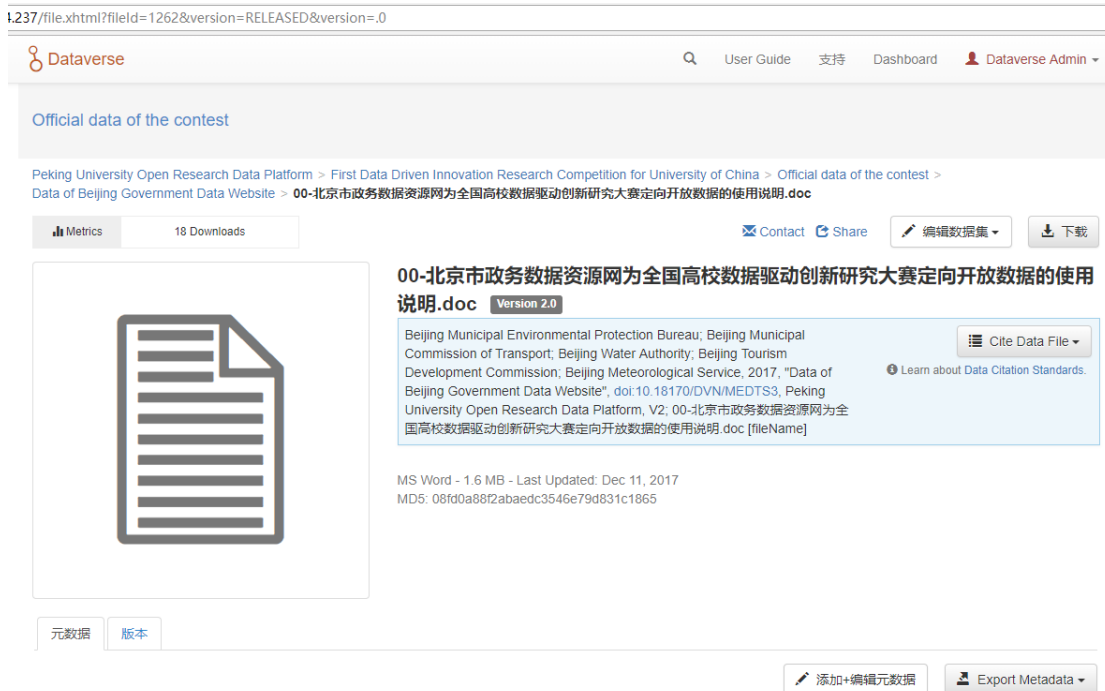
4.237/file.xhtml?fileId=1262&version=RELEASED&version=.0

Dataverse

User Guide 支持 Dashboard Dataverse Admin

Official data of the contest

Peking University Open Research Data Platform > First Data Driven Innovation Research Competition for University of China > Official data of the contest > Data of Beijing Government Data Website > 00-北京市政务数据资源网为全国高校数据驱动创新研究大赛定向开放数据的使用说明.doc

Metrics 18 Downloads

Contact Share 编辑数据集 下载

00-北京市政务数据资源网为全国高校数据驱动创新研究大赛定向开放数据的使用说明.doc Version 2.0

Beijing Municipal Environmental Protection Bureau; Beijing Municipal Commission of Transport; Beijing Water Authority; Beijing Tourism Development Commission; Beijing Meteorological Service, 2017, "Data of Beijing Government Data Website", doi:10.18170/DVN/MEDTS3, Peking University Open Research Data Platform, V2; 00-北京市政务数据资源网为全国高校数据驱动创新研究大赛定向开放数据的使用说明.doc [fileName]

Cite Data File

Learn about Data Citation Standards.

MS Word - 1.6 MB - Last Updated: Dec 11, 2017
MD5: 08fd0a88f2abaedc3546e79d831c1865

元数据 版本

添加+编辑元数据 Export Metadata